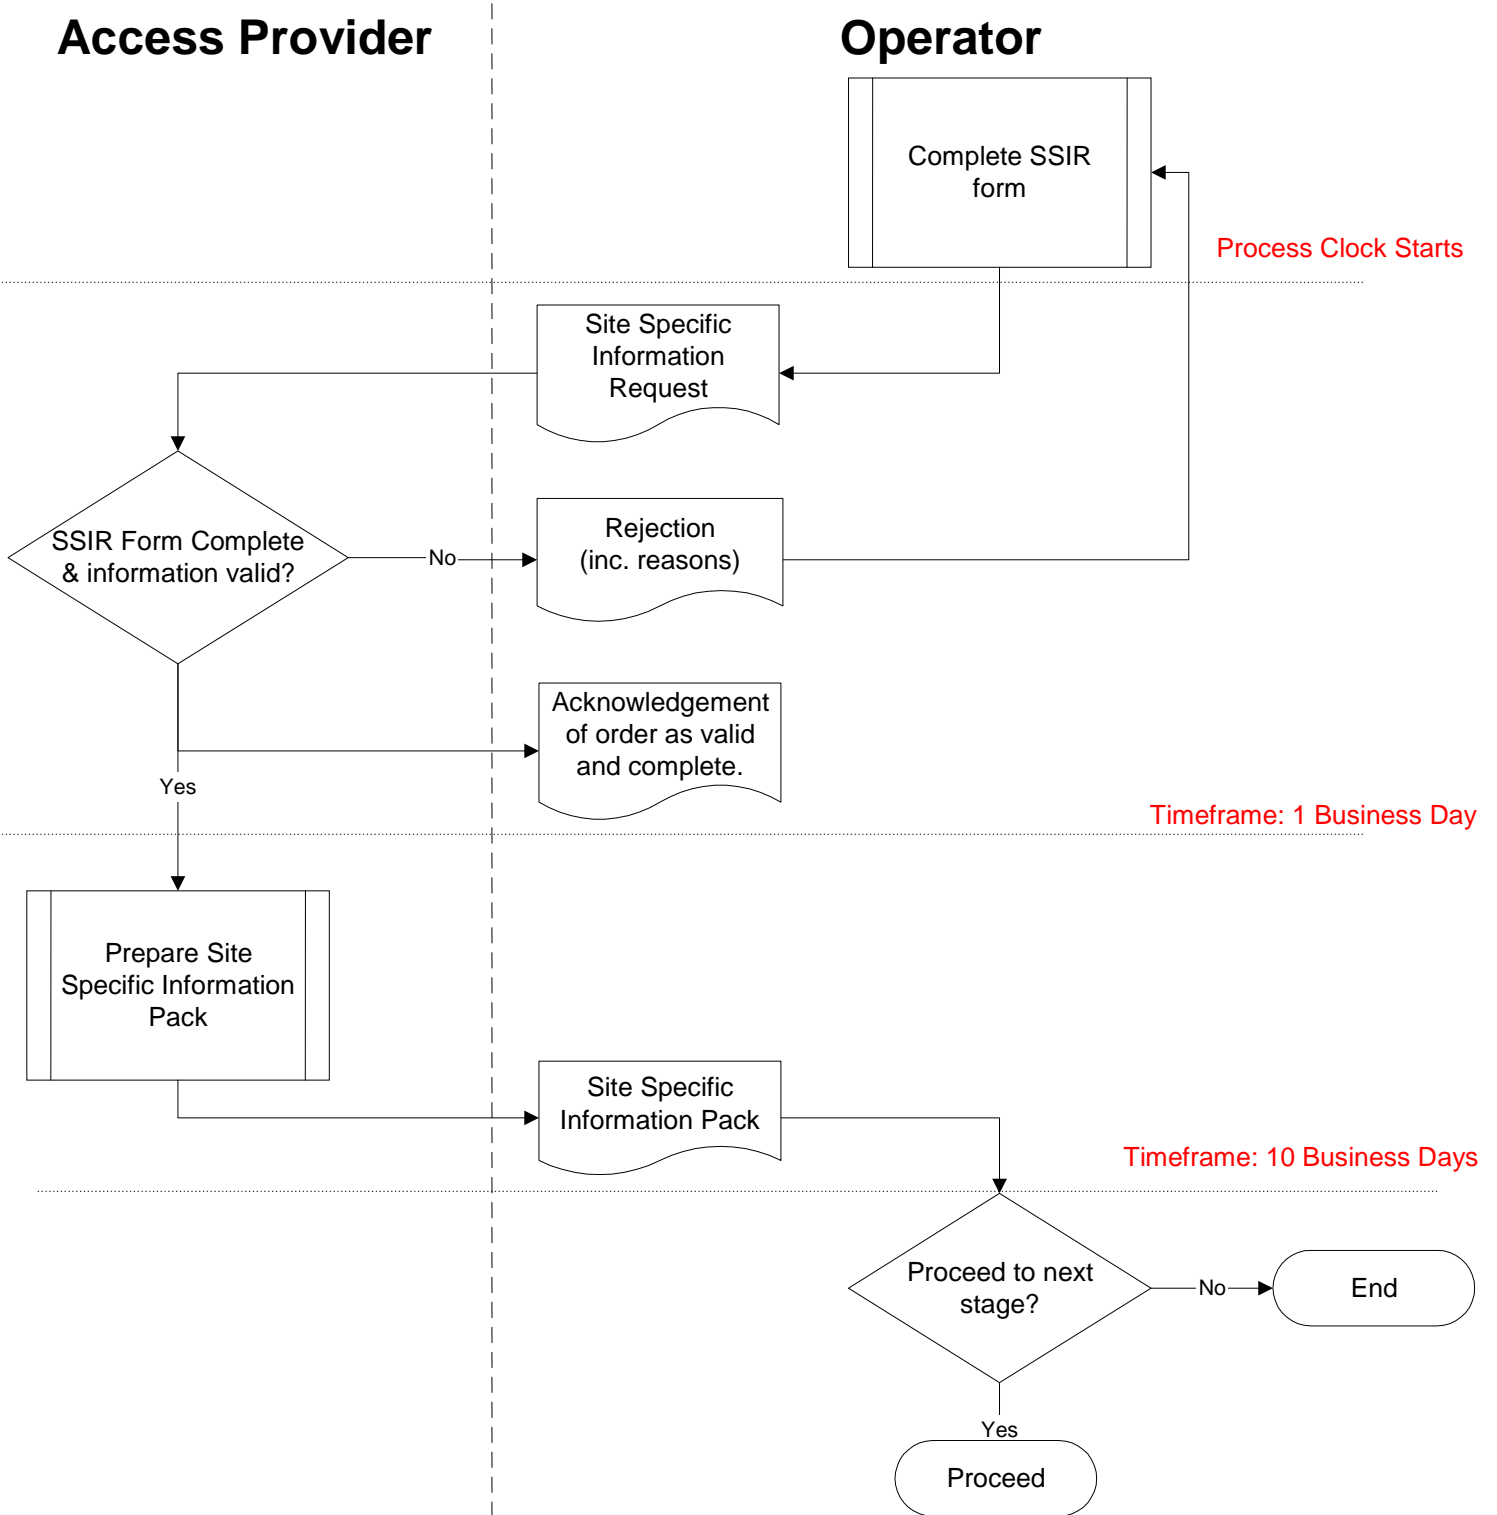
Access Provider

Operator

Complete SSIR form

Process Clock Starts

Site Specific Information Request

SSIR Form Complete & information valid?

No

Rejection (inc. reasons)

Acknowledgement of order as valid and complete.

Yes

Timeframe: 1 Business Day

Prepare Site Specific Information Pack

Site Specific Information Pack

Timeframe: 10 Business Days

Proceed to next stage?

No

End

Yes

Proceed